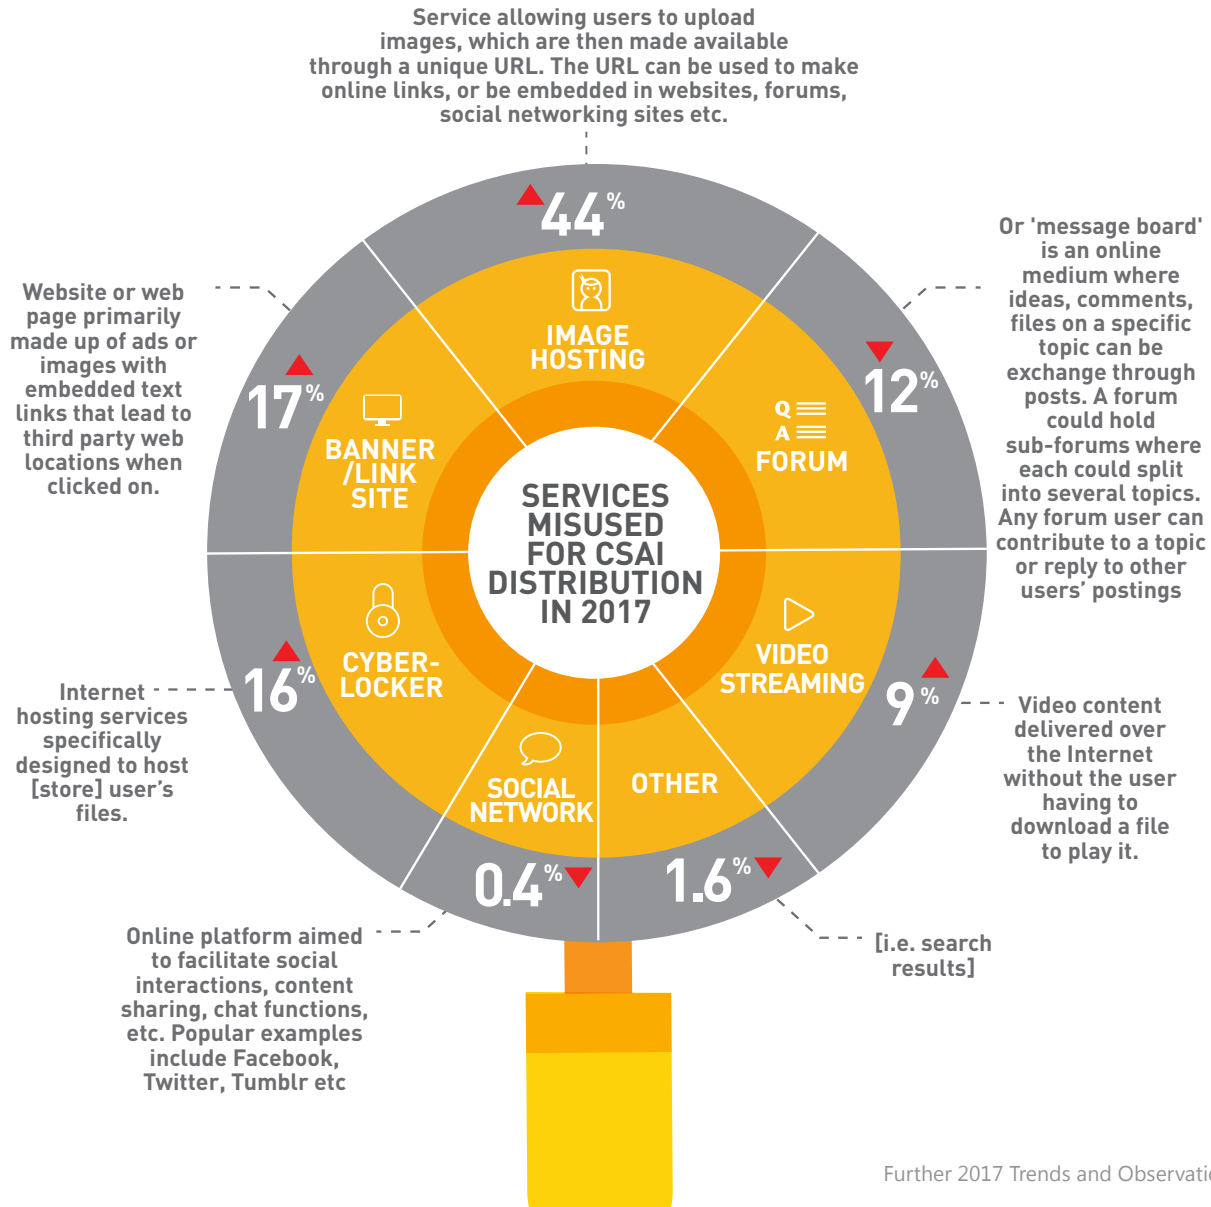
Service allowing users to upload images, which are then made available through a unique URL. The URL can be used to make online links, or be embedded in websites, forums, social networking sites etc.

44%

IMAGE HOSTING

Or 'message board' is an online medium where ideas, comments, files on a specific topic can be exchange through posts. A forum could hold sub-forums where each could split into several topics. Any forum user can contribute to a topic or reply to other users' postings

12%

Q
A
FORUM

Website or web page primarily made up of ads or images with embedded text links that lead to third party web locations when clicked on.

17%

BANNER /LINK SITE

SERVICES MISUSED FOR CSAI DISTRIBUTION IN 2017

16%

CYBER-LOCKER

Internet hosting services specifically designed to host [store] user's files.

VIDEO STREAMING

9%

Video content delivered over the Internet without the user having to download a file to play it.

SOCIAL NETWORK

OTHER

0.4%

1.6%

Online platform aimed to facilitate social interactions, content sharing, chat functions, etc. Popular examples include Facebook, Twitter, Tumblr etc

[i.e. search results]

Further 2017 Trends and Observati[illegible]